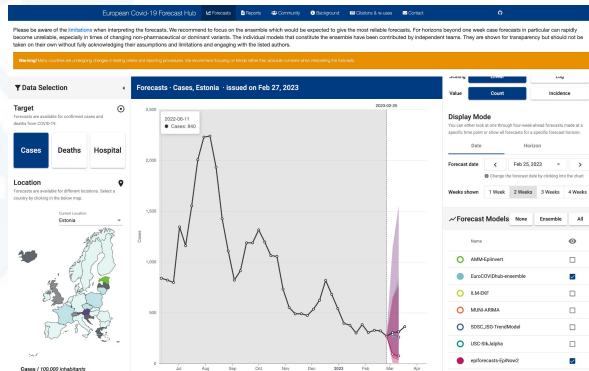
European Covid-19 Forecast Hub Forecasts Reports Community Background Citations & re-uses Contact

Please be aware of the limitations when interpreting the forecasts. We recommend to focus on the ensemble which would be expected to give the most reliable forecasts. For horizons beyond one week case forecasts in particular can rapidly become unreliable, especially in times of changing non-pharmaceutical or dominant variants. The individual models that constitute the ensemble have been contributed by independent teams. They are shown for transparency but should not be taken on their own without fully acknowledging their assumptions and limitations and engaging with the listed authors.

Warning! Many countries are undergoing changes in testing criteria and reporting procedures. We recommend focusing on trends rather than absolute numbers when interpreting the forecasts.

Data Selection

Target
Forecasts are available for confirmed cases and deaths from COVID-19.

Cases Deaths Hospital

Location
Forecasts are available for different locations. Select a country by clicking in the below map.

Current Location
Estonia

Cases / 100,000 inhabitants

Forecasts - Cases, Estonia · issued on Feb 27, 2023

2022-08-11
● Cases: 840

2023-02-26

2,500
2,000
1,500
1,000
500
0
Cases

Jul Aug Sep Oct Nov Dec 2023 Feb Mar Apr

Scaling Linear Log
Value Count Incidence

Display Mode
You can either look at one through four-week-ahead forecasts made at a specific time point or show all forecasts for a specific forecast horizon.

Date Horizon

Forecast date < Feb 25, 2023 >
Change the forecast date by clicking into the chart

Weeks shown 1 Week 2 Weeks 3 Weeks 4 Weeks

Forecast Models None Ensemble All

Name
AMM-EpiInvert
EuroCOVIDhub-ensemble
ILM-EKF
MUNI-ARIMA
SDSC_ISG-TrendModel
USC-SIkJalpha
epiforecasts-EpiNow2